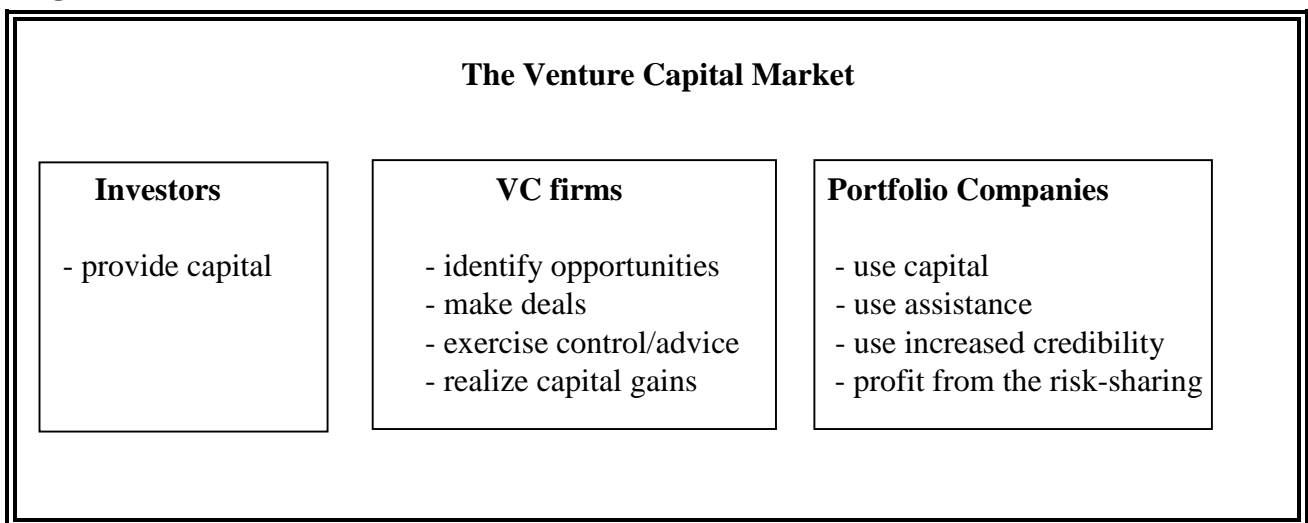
The Venture Capital Market

Investors

- provide capital

VC firms

- identify opportunities
- make deals
- exercise control/advice
- realize capital gains

Portfolio Companies

- use capital
- use assistance
- use increased credibility
- profit from the risk-sharing